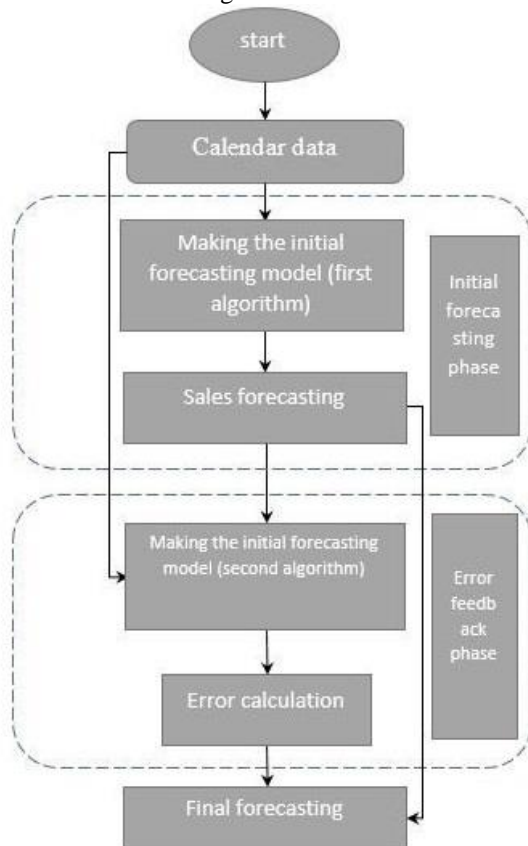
start

Calendar data

Making the initial forecasting model (first algorithm)

Initial forecasting phase

Sales forecasting

Making the initial forecasting model (second algorithm)

Error feedback phase

Error calculation

Final forecasting